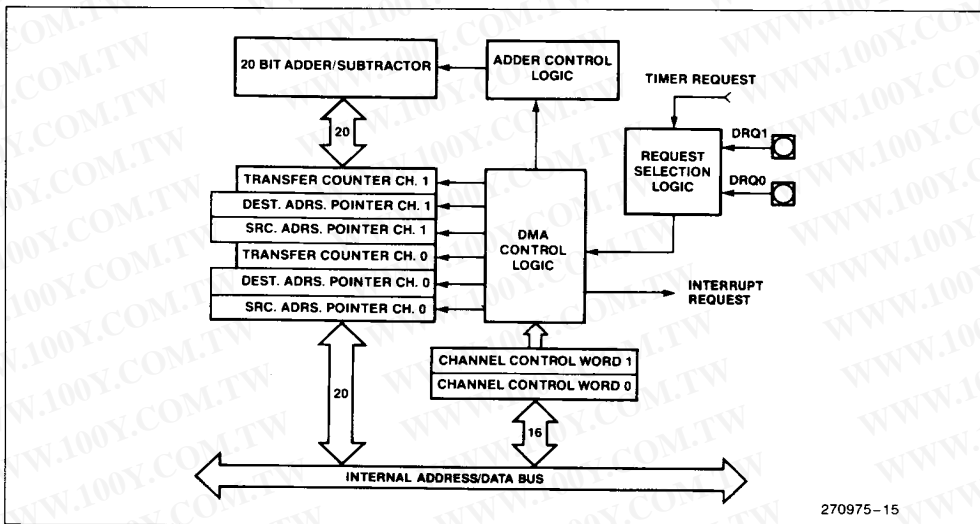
20 BIT ADDER/SUBTRACTOR

ADDER CONTROL LOGIC

TIMER REQUEST

20

REQUEST SELECTION LOGIC

DRQ1

DRQ0

TRANSFER COUNTER CH. 1

DEST. ADRS. POINTER CH. 1

SRC. ADRS. POINTER CH. 1

TRANSFER COUNTER CH. 0

DEST. ADRS. POINTER CH. 0

SRC. ADRS. POINTER CH. 0

DMA CONTROL LOGIC

INTERRUPT REQUEST

CHANNEL CONTROL WORD 1

CHANNEL CONTROL WORD 0

20

16

INTERNAL ADDRESS/DATA BUS

270975–15

WWW.100Y.COM.TW